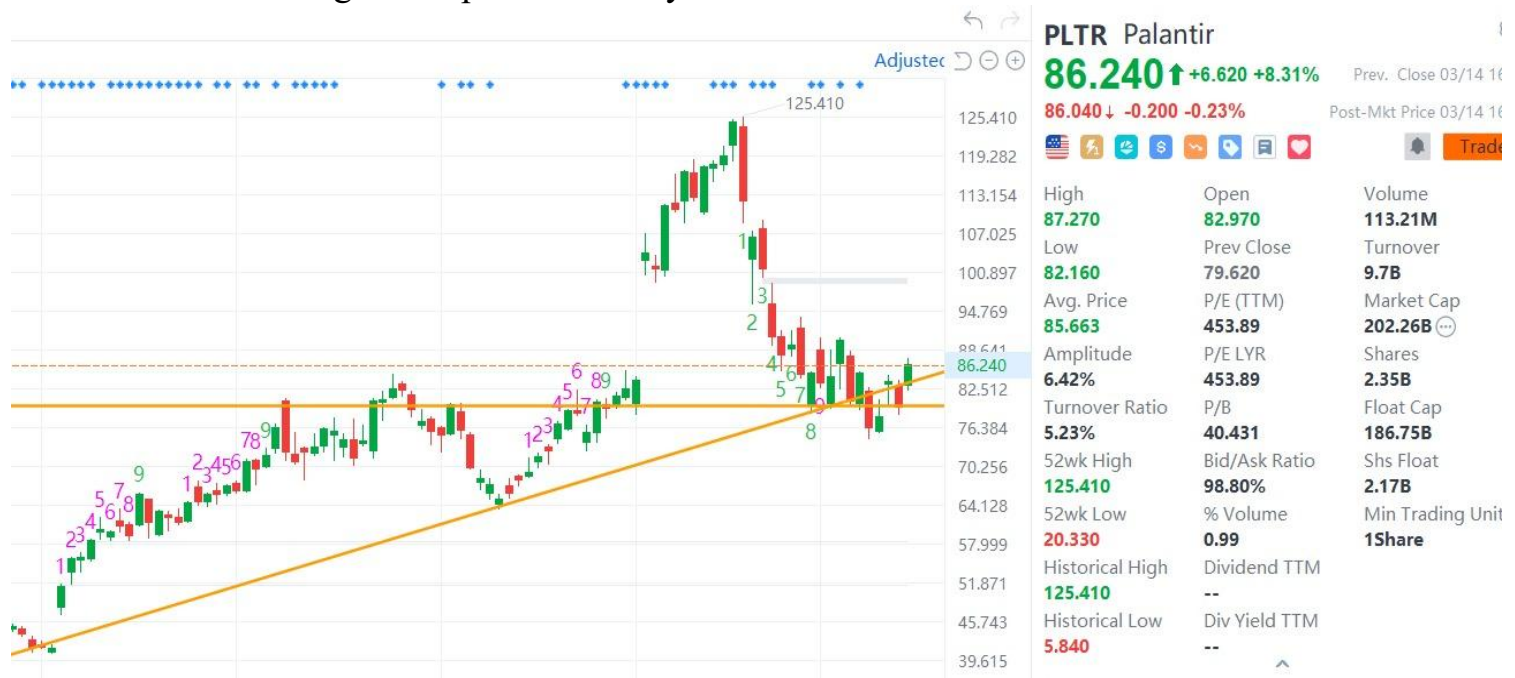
Adjustec

125.410

125.410
119.282
113.154
107.025
100.897
94.769
88.641
86.240
82.512
76.384
70.256
64.128
57.999
51.871
45.743
39.615

PLTR Palantir
86.240 +6.620 +8.31% Prev. Close 03/14 16
86.040 -0.200 -0.23% Post-Mkt Price 03/14 16
Trade

| High | Open | Volume |
|---|---|---|
| 87.270 | 82.970 | 113.21M |
| Low | Prev Close | Turnover |
| 82.160 | 79.620 | 9.7B |
| Avg. Price | P/E (TTM) | Market Cap |
| 85.663 | 453.89 | 202.26B |
| Amplitude | P/E LYR | Shares |
| 6.42% | 453.89 | 2.35B |
| Turnover Ratio | P/B | Float Cap |
| 5.23% | 40.431 | 186.75B |
| 52wk High | Bid/Ask Ratio | Shs Float |
| 125.410 | 98.80% | 2.17B |
| 52wk Low | % Volume | Min Trading Unit |
| 20.330 | 0.99 | 1Share |
| Historical High | Dividend TTM | |
| 125.410 | -- | |
| Historical Low | Div Yield TTM | |
| 5.840 | -- | |